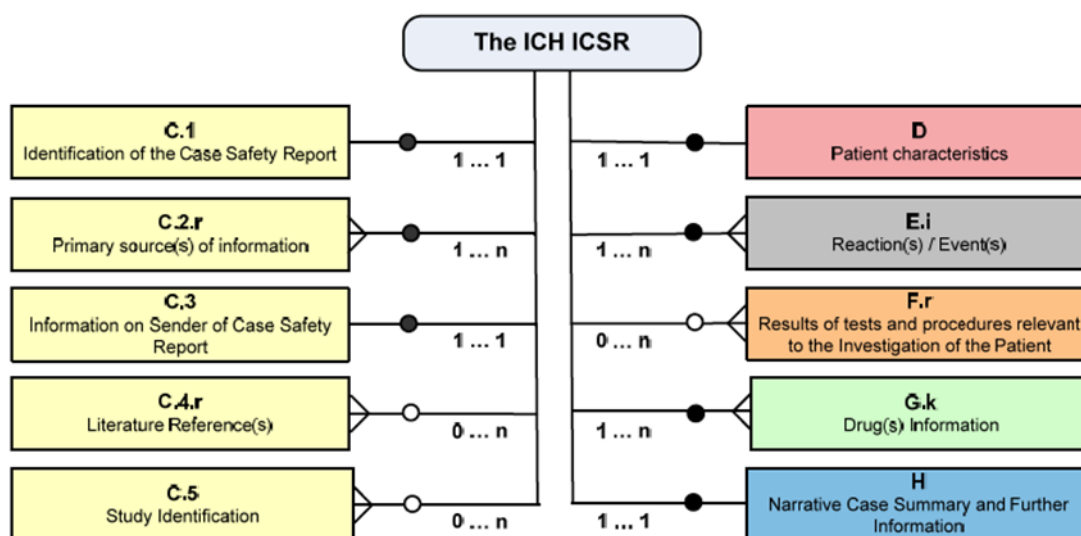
The ICH ICSR

C.1
Identification of the Case Safety Report

1 ... 1

C.2.r
Primary source(s) of information

1 ... n

C.3
Information on Sender of Case Safety Report

1 ... 1

C.4.r
Literature Reference(s)

0 ... n

C.5
Study Identification

0 ... n

1 ... 1

D
Patient characteristics

1 ... n

E.i
Reaction(s) / Event(s)

0 ... n

F.r
Results of tests and procedures relevant to the Investigation of the Patient

1 ... n

G.k
Drug(s) Information

1 ... 1

H
Narrative Case Summary and Further Information